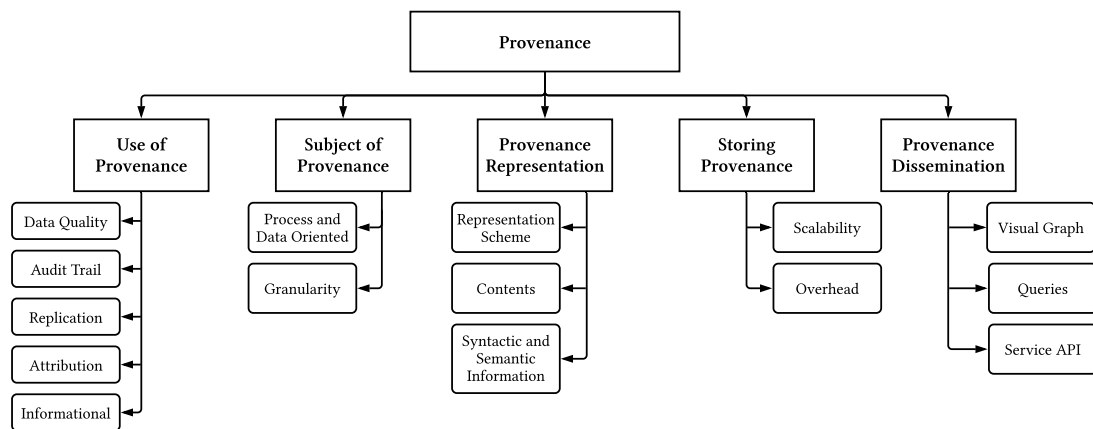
Provenance

Use of Provenance

Data Quality

Audit Trail

Replication

Attribution

Informational

Subject of Provenance

Process and Data Oriented

Granularity

Provenance Representation

Representation Scheme

Contents

Syntactic and Semantic Information

Storing Provenance

Scalability

Overhead

Provenance Dissemination

Visual Graph

Queries

Service API